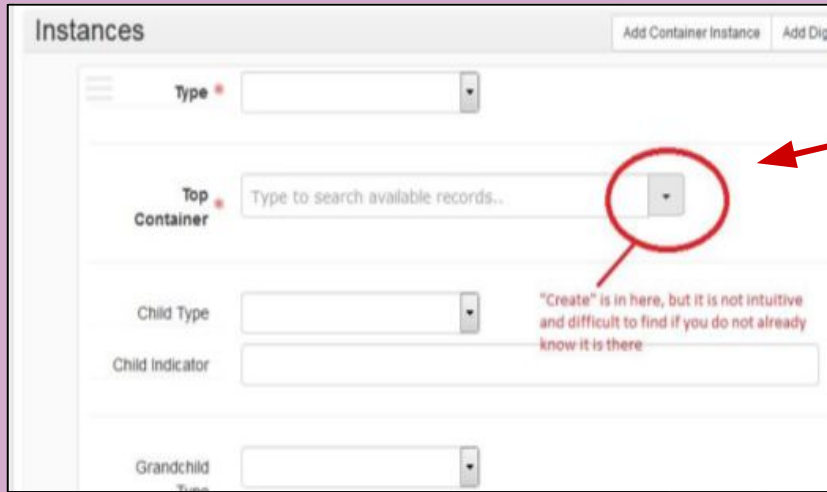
Instances

Add Container Instance

Add Dig

Type *

Top Container *

Type to search available records..

Child Type

Child Indicator

Grandchild Type

"Create" is in here, but it is not intuitive and difficult to find if you do not already know it is there